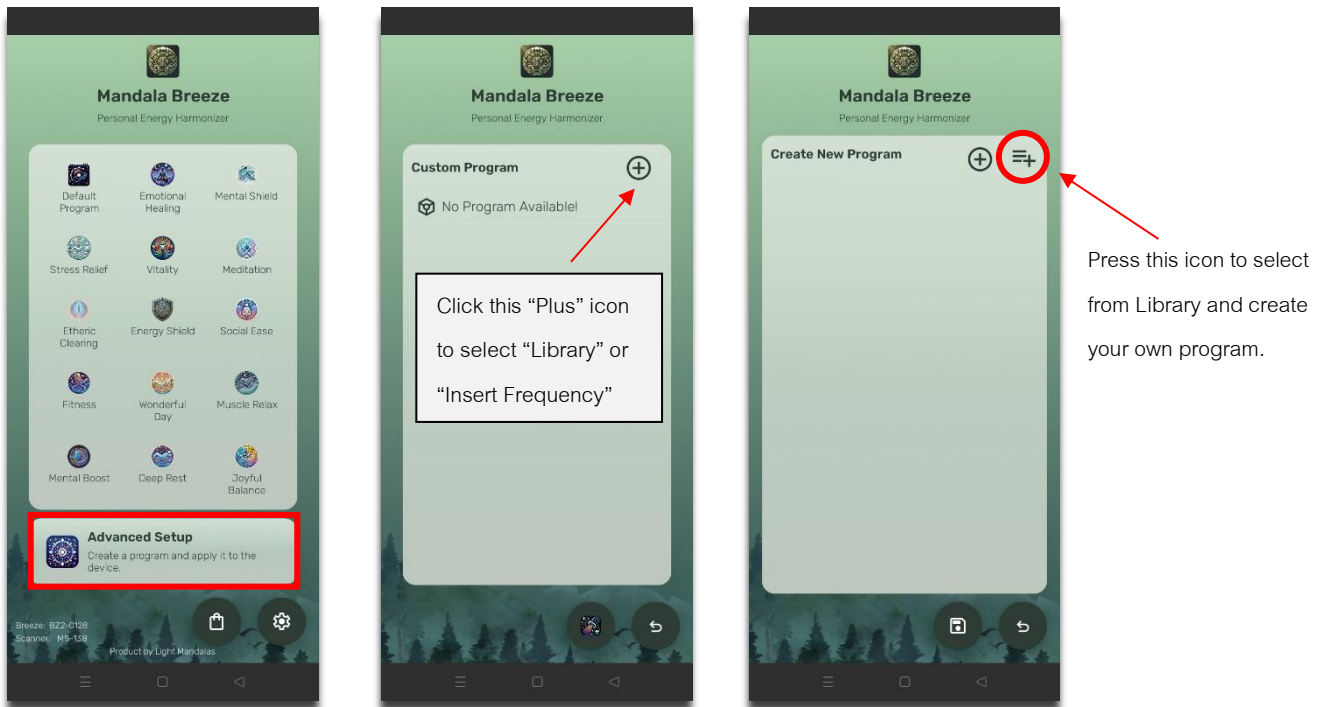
Mandala Breeze

Personal Energy Harmonizer

Default Program
Emotional Healing
Mental Shield
Stress Relief
Vitality
Meditation
Etheric Clearing
Energy Shield
Social Ease
Fitness
Wonderful Day
Muscle Relax
Mental Boost
Deep Rest
Joyful Balance

Advanced Setup
Create a program and apply it to the device.

Breeze: BZ2-C128
Scanner: MS-138

Product by Light Mandalas

Mandala Breeze

Personal Energy Harmonizer

Custom Program

No Program Available!

Click this “Plus” icon to select “Library” or “Insert Frequency”

Mandala Breeze

Personal Energy Harmonizer

Create New Program

Press this icon to select from Library and create your own program.